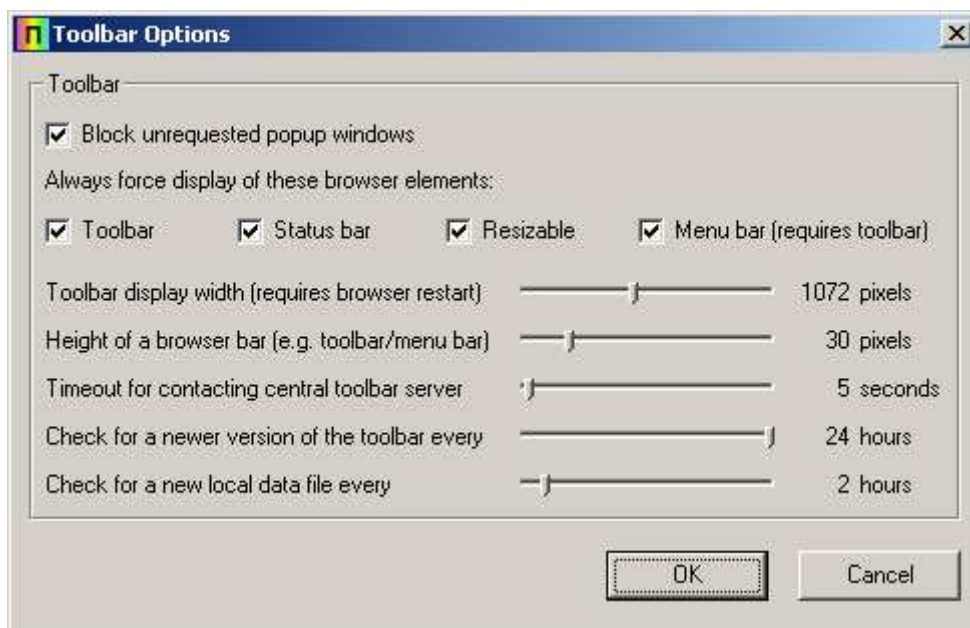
Toolbar Options

Toolbar

Block unrequested popup windows

Always force display of these browser elements:

Toolbar
Status bar
Resizable
Menu bar (requires toolbar)

Toolbar display width (requires browser restart) 1072 pixels

Height of a browser bar (e.g. toolbar/menu bar) 30 pixels

Timeout for contacting central toolbar server 5 seconds

Check for a newer version of the toolbar every 24 hours

Check for a new local data file every 2 hours

OK
Cancel